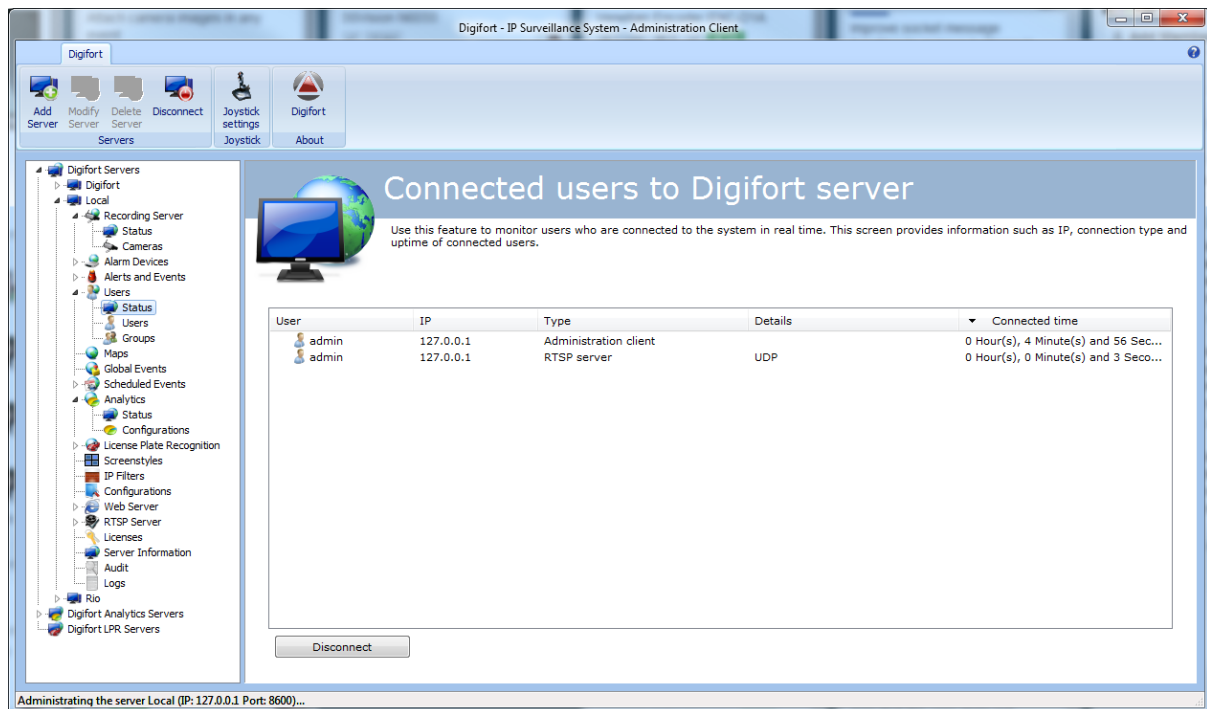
Digifort - IP Surveillance System - Administration Client

Digifort

Add Server | Modify Server | Delete Server | Disconnect | Joystick settings | Digifort
Servers | Joystick | About

Digifort Servers
Digifort
Local
Recording Server
Status
Cameras
Alarm Devices
Alerts and Events
Users
Status
Users
Groups
Maps
Global Events
Scheduled Events
Analytics
Status
Configurations
License Plate Recognition
Screenstyles
IP Filters
Configurations
Web Server
RTSP Server
Licenses
Server Information
Audit
Logs
Rio
Digifort Analytics Servers
Digifort LPR Servers

Connected users to Digifort server

Use this feature to monitor users who are connected to the system in real time. This screen provides information such as IP, connection type and uptime of connected users.

| User | IP | Type | Details | Connected time |
|---|---|---|---|---|
| admin | 127.0.0.1 | Administration client | | 0 Hour(s), 4 Minute(s) and 56 Sec... |
| admin | 127.0.0.1 | RTSP server | UDP | 0 Hour(s), 0 Minute(s) and 3 Seco... |

Disconnect

Administrating the server Local (IP: 127.0.0.1 Port: 8600)...